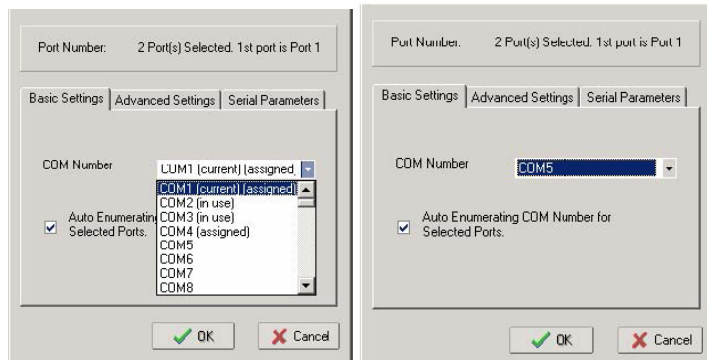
Port Number: 2 Port(s) Selected. 1st port is Port 1

Basic Settings | Advanced Settings | Serial Parameters

COM Number

COM1 (current) (assigned

COM1 (current) (assigned)
COM2 (in use)
COM3 (in use)
COM4 (assigned)
COM5
COM6
COM7
COM8

Auto Enumerating
Selected Ports.

OK

Cancel

Port Number: 2 Port(s) Selected. 1st port is Port 1

Basic Settings | Advanced Settings | Serial Parameters

COM Number

COM5

Auto Enumerating COM Number for Selected Ports.

OK

Cancel